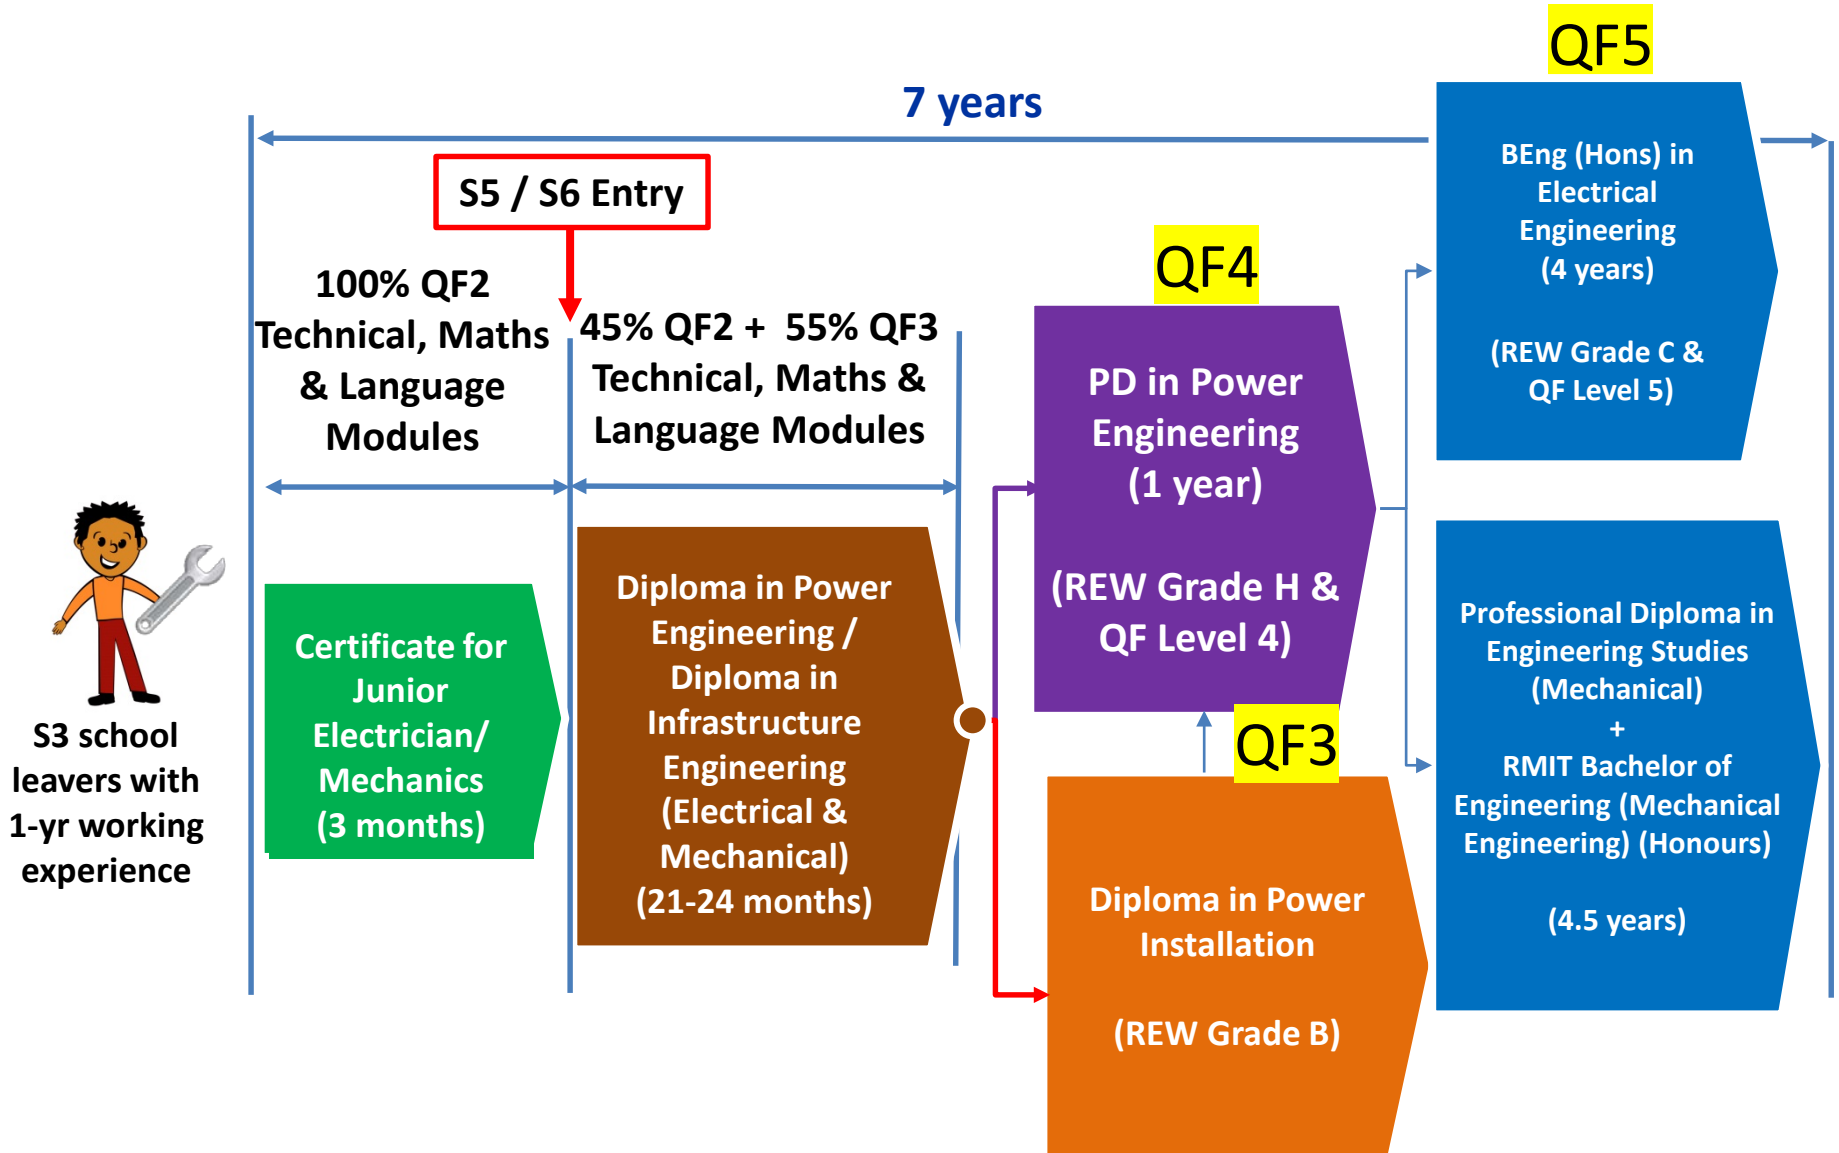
QF5

7 years

S5 / S6 Entry

100% QF2 Technical, Maths & Language Modules

45% QF2 + 55% QF3 Technical, Maths & Language Modules

QF4

BEng (Hons) in Electrical Engineering (4 years)

(REW Grade C & QF Level 5)

PD in Power Engineering (1 year)

(REW Grade H & QF Level 4)

S3 school leavers with 1-yr working experience

Certificate for Junior Electrician/ Mechanics (3 months)

Diploma in Power Engineering / Diploma in Infrastructure Engineering (Electrical & Mechanical) (21-24 months)

QF3

Diploma in Power Installation

(REW Grade B)

Professional Diploma in Engineering Studies (Mechanical)
+
RMIT Bachelor of Engineering (Mechanical Engineering) (Honours)

(4.5 years)